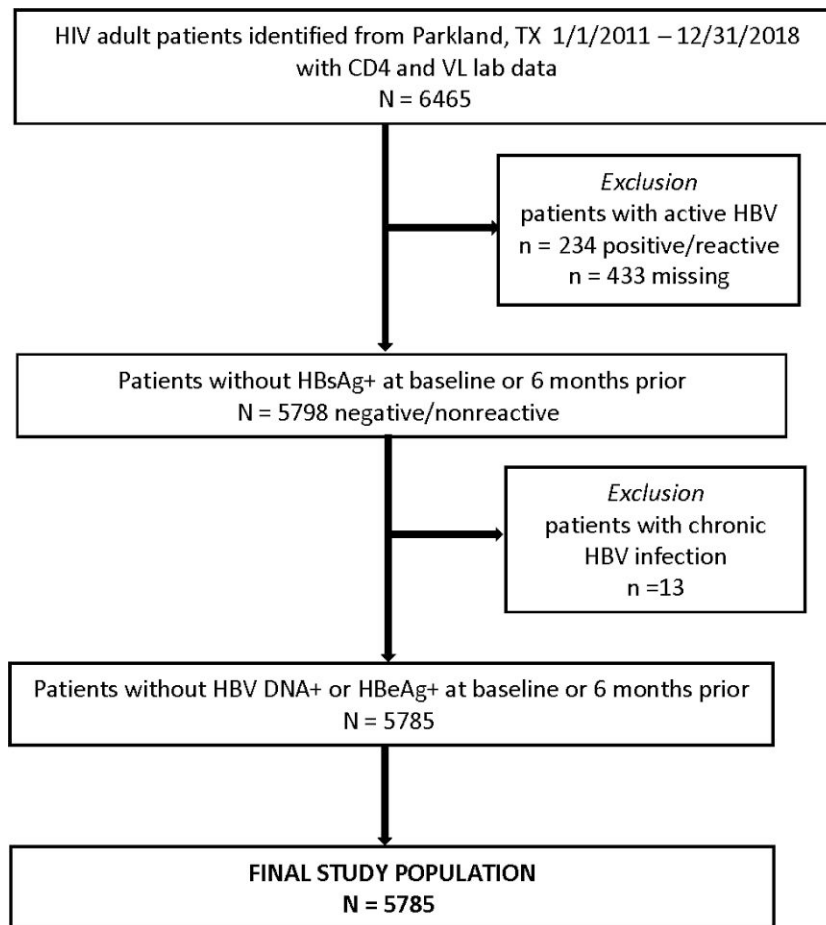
HIV adult patients identified from Parkland, TX 1/1/2011 – 12/31/2018 with CD4 and VL lab data
N = 6465

*Exclusion*
patients with active HBV
n = 234 positive/reactive
n = 433 missing

Patients without HBsAg+ at baseline or 6 months prior
N = 5798 negative/nonreactive

*Exclusion*
patients with chronic HBV infection
n =13

Patients without HBV DNA+ or HBeAg+ at baseline or 6 months prior
N = 5785

**FINAL STUDY POPULATION**
**N = 5785**